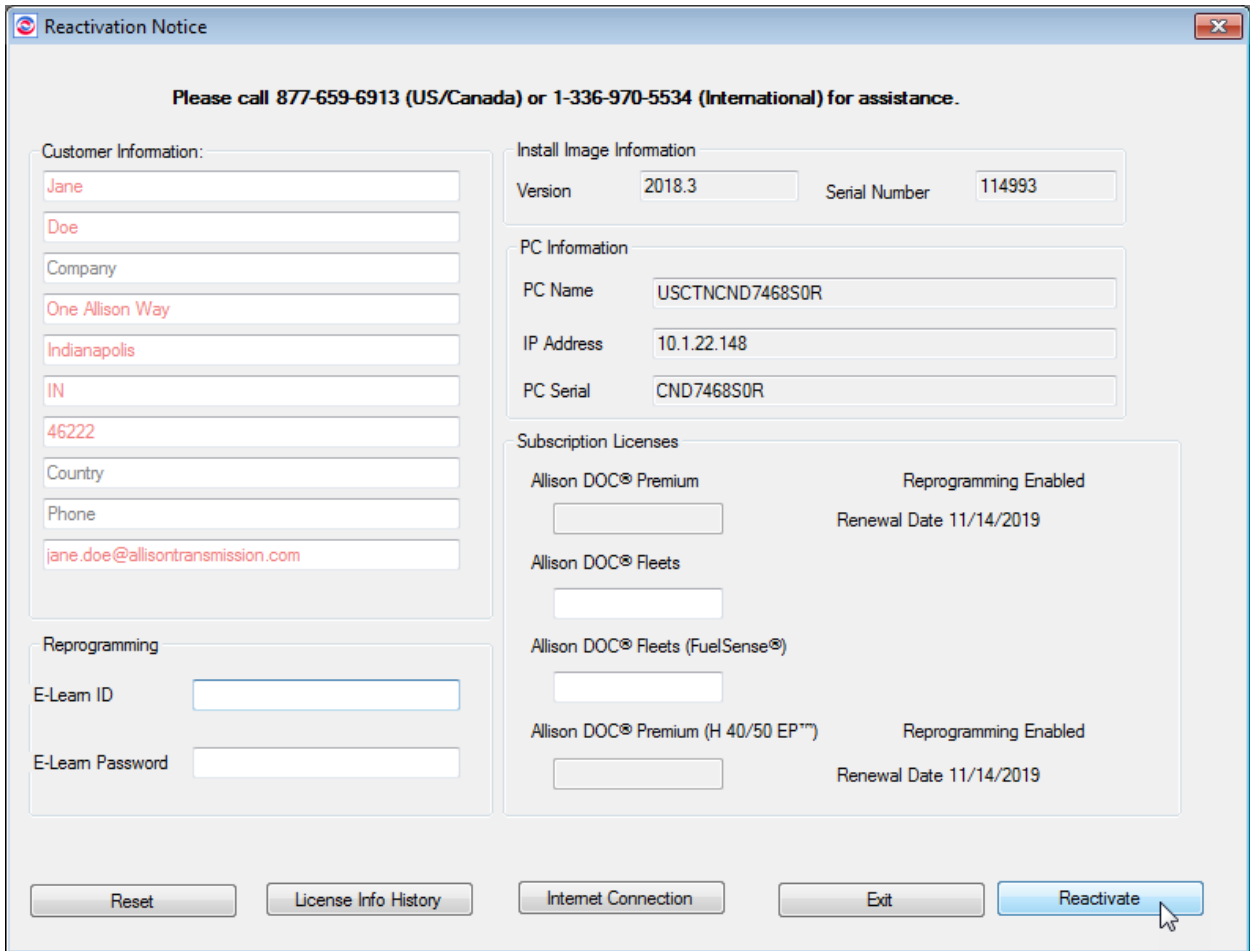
Reactivation Notice

Please call 877-659-6913 (US/Canada) or 1-336-970-5534 (International) for assistance.

Customer Information:
Jane
Doe
Company
One Allison Way
Indianapolis
IN
46222
Country
Phone
jane.doe@allisontransmission.com

Reprogramming
E-Learn ID
E-Learn Password

Install Image Information
Version 2018.3
Serial Number 114993

PC Information
PC Name USCTNCND7468S0R
IP Address 10.1.22.148
PC Serial CND7468S0R

Subscription Licenses
Allison DOC® Premium
Reprogramming Enabled
Renewal Date 11/14/2019
Allison DOC® Fleets
Allison DOC® Fleets (FuelSense®)
Allison DOC® Premium (H 40/50 EP™)
Reprogramming Enabled
Renewal Date 11/14/2019

Reset
License Info History
Internet Connection
Exit
Reactivate